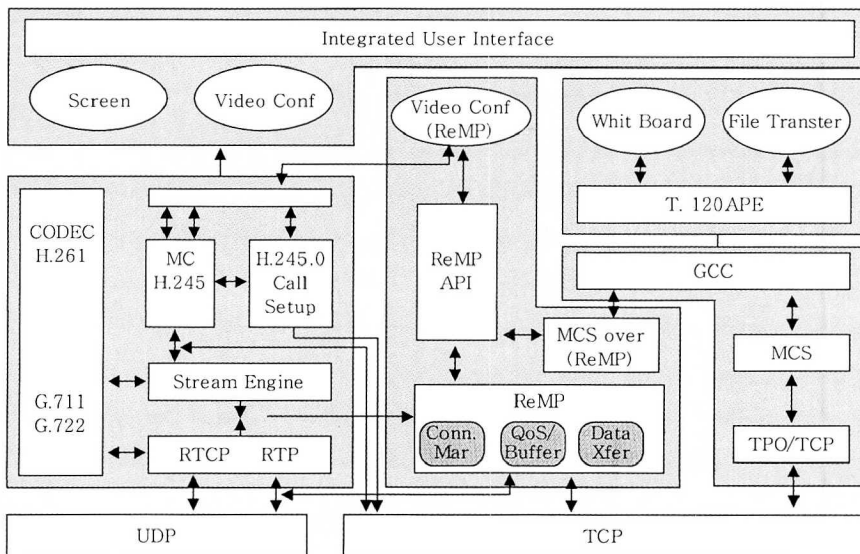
Integrated User Interface

Screen

Video Conf

Video Conf (ReMP)

Whit Board

File Transter

T. 120APE

CODEC H.261

MC H.245

H.245.0 Call Setup

ReMP API

GCC

MCS over (ReMP)

MCS

Stream Engine

G.711 G.722

ReMP

Conn. Mar

QoS/ Buffer

Data Xfer

TPO/TCP

RTCP RTP

UDP

TCP